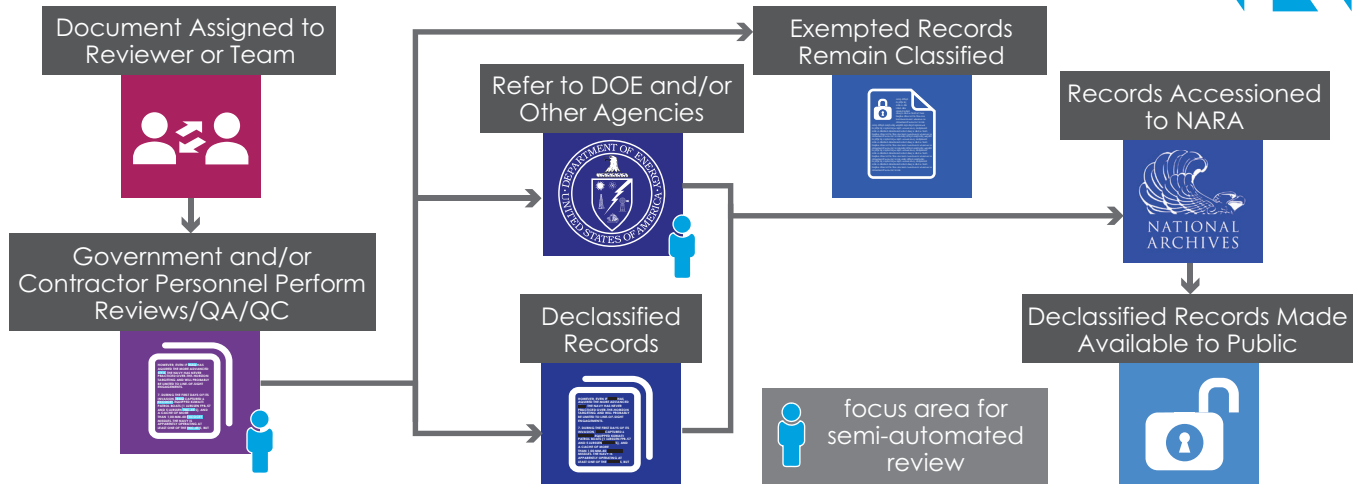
Document Assigned to Reviewer or Team

Government and/or Contractor Personnel Perform Reviews/QA/QC

Exempted Records Remain Classified

Refer to DOE and/or Other Agencies

DEPARTMENT OF ENERGY UNITED STATES OF AMERICA

Declassified Records

Records Accessioned to NARA

NATIONAL ARCHIVES

Declassified Records Made Available to Public

focus area for semi-automated review